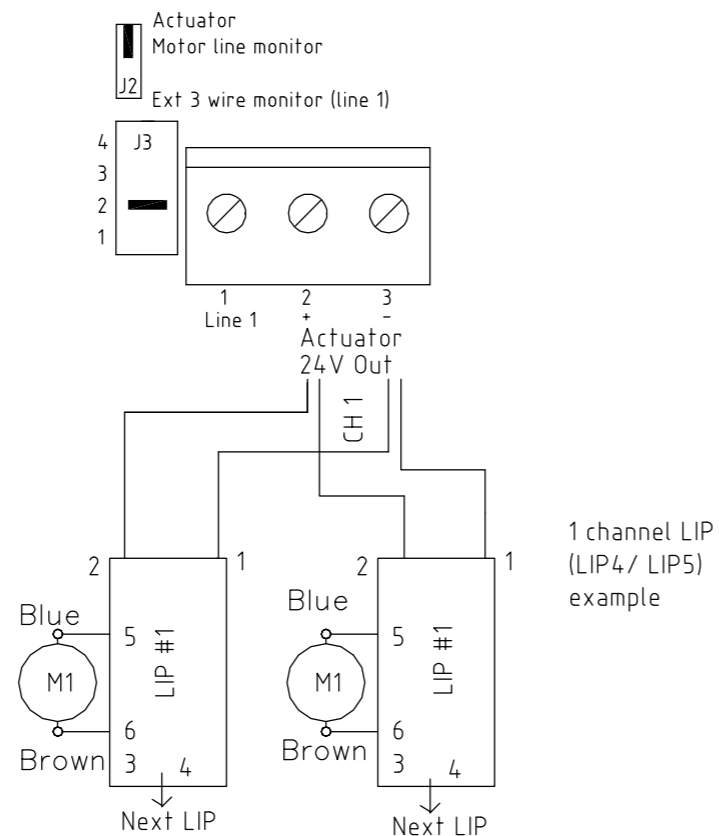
Actuator
Motor line monitor
J2
Ext 3 wire monitor (line 1)

4
3
2
1
J3

1
Line 1
2
+
3
–
Actuator
24V Out

CH 1

2
1
Blue
5
M1
LIP #1
6
Brown
3
4
Next LIP

2
1
Blue
5
M1
LIP #1
6
Brown
3
4
Next LIP

1 channel LIP
(LIP4/ LIP5)
example